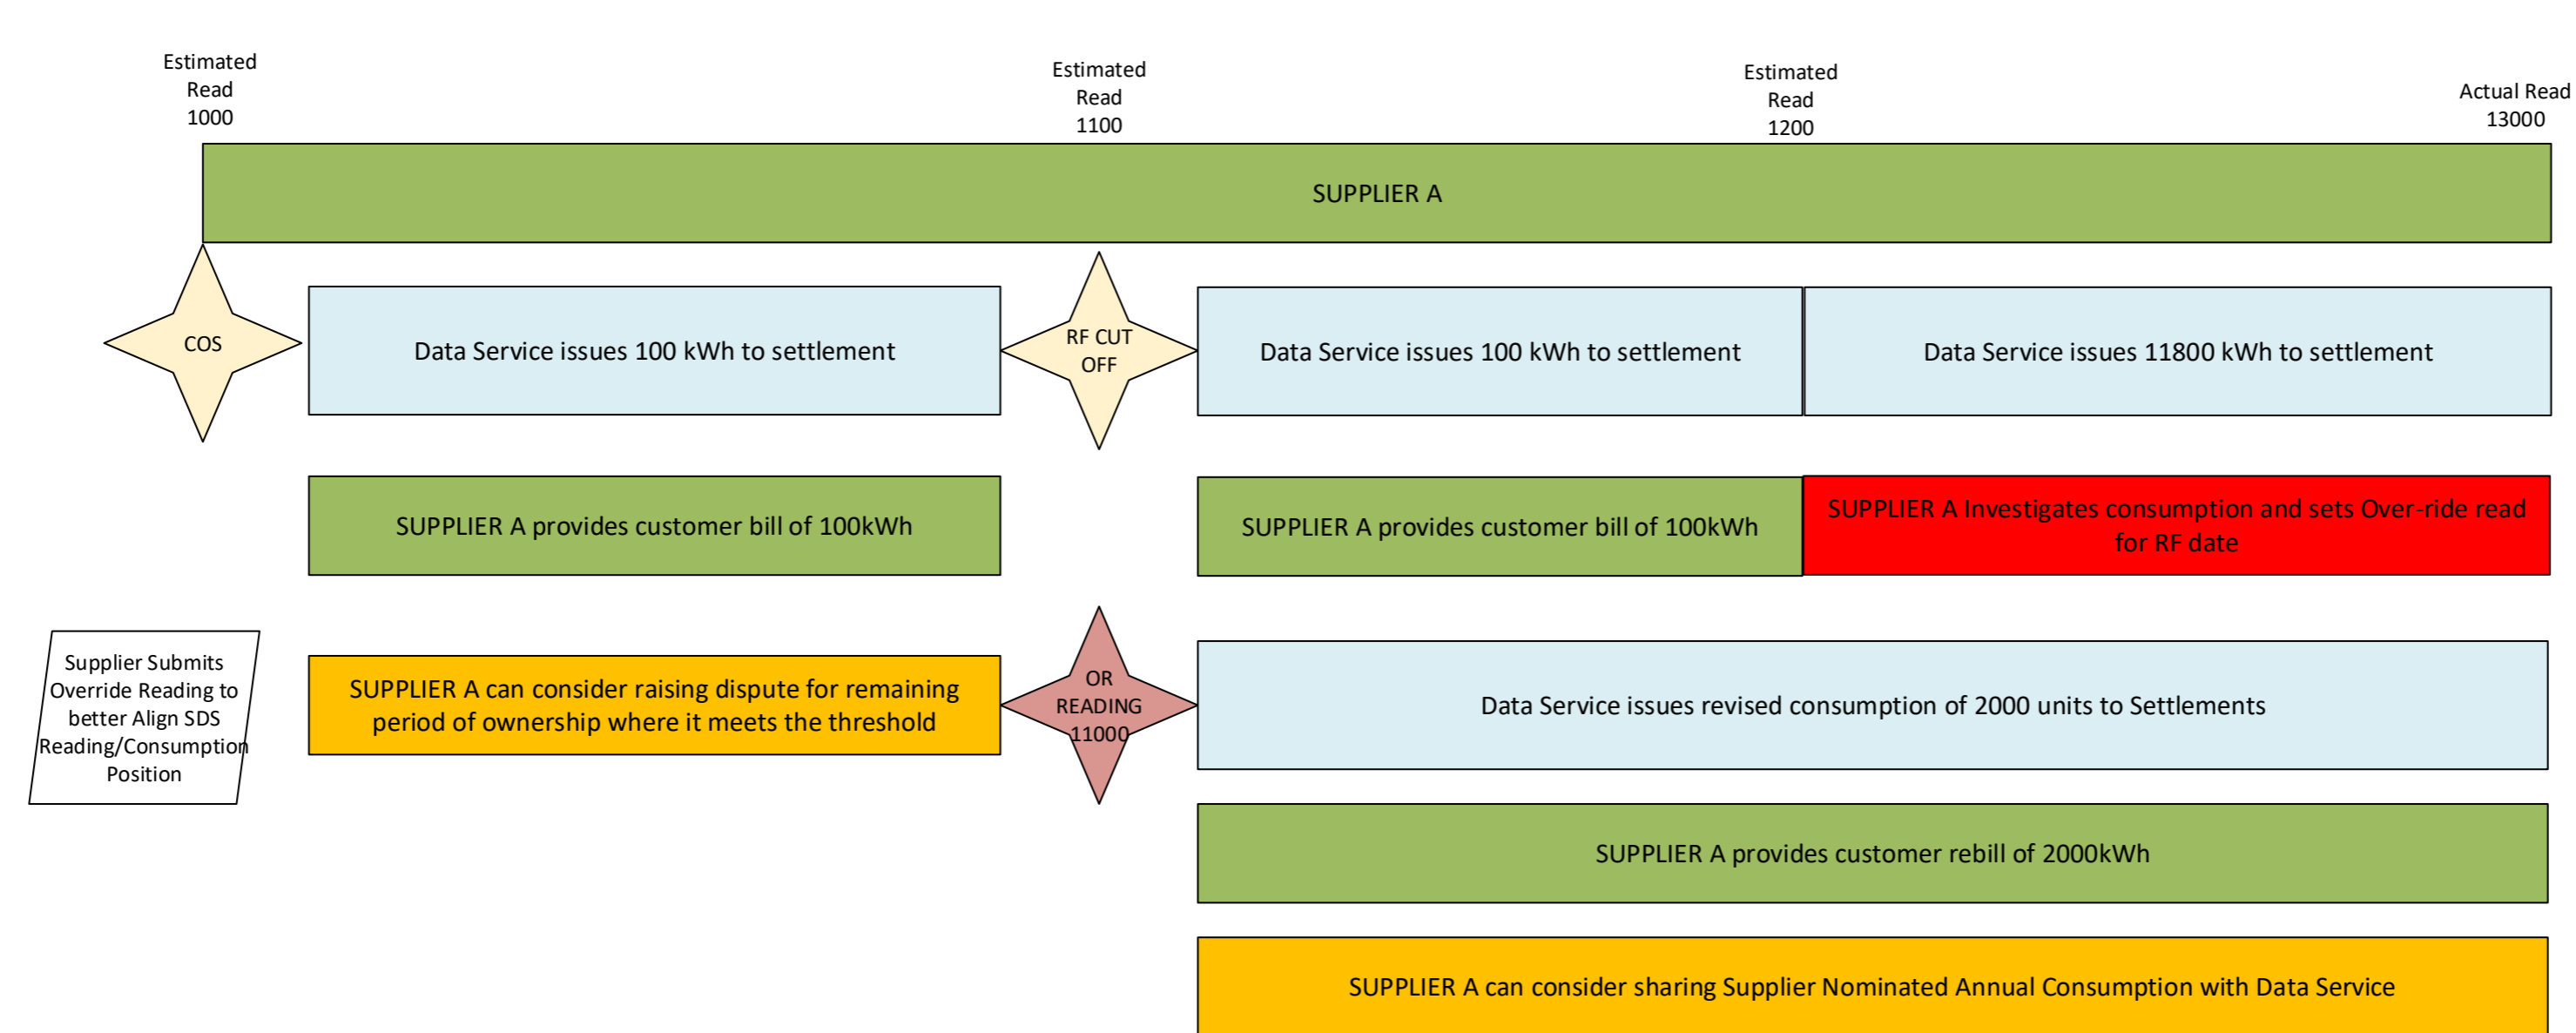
Estimated Read 1000

Estimated Read 1100

Estimated Read 1200

Actual Read 13000

SUPPLIER A

COS

Data Service issues 100 kWh to settlement

RF CUT OFF

Data Service issues 100 kWh to settlement

Data Service issues 11800 kWh to settlement

SUPPLIER A provides customer bill of 100kWh

SUPPLIER A provides customer bill of 100kWh

SUPPLIER A Investigates consumption and sets Over-ride read for RF date

Supplier Submits Override Reading to better Align SDS Reading/Consumption Position

SUPPLIER A can consider raising dispute for remaining period of ownership where it meets the threshold

OR READING 11000

Data Service issues revised consumption of 2000 units to Settlements

SUPPLIER A provides customer rebill of 2000kWh

SUPPLIER A can consider sharing Supplier Nominated Annual Consumption with Data Service